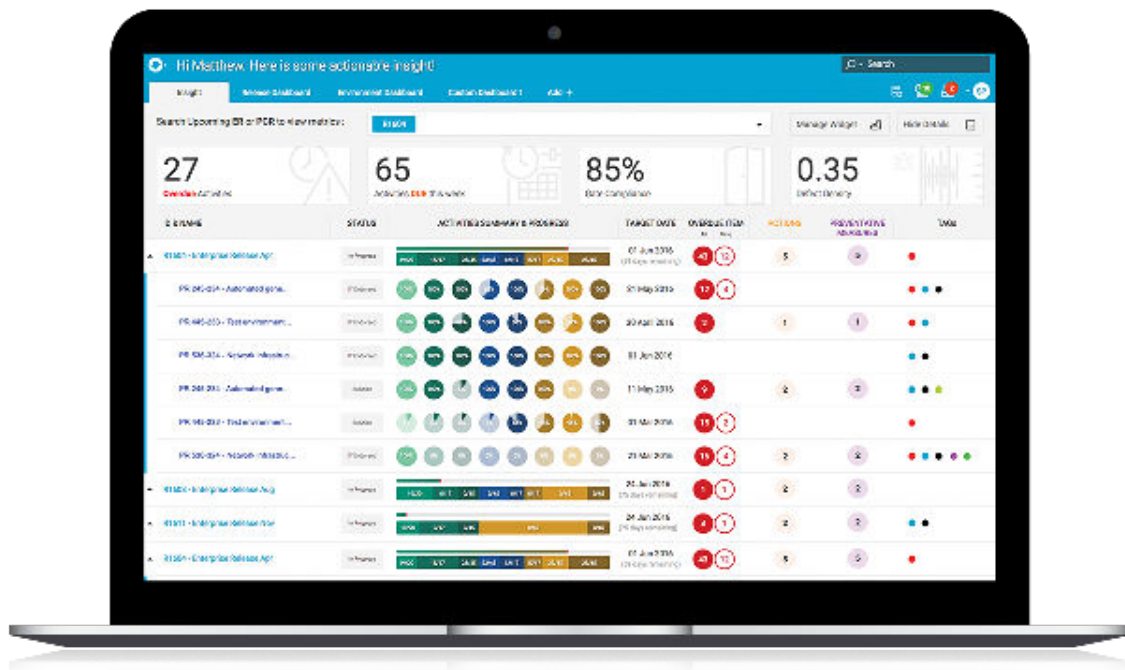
Hi Matthew. Here is some actionable insight

Search

Insight | Release Dashboard | Environment Dashboard | Custom Dashboard 1 | Add +

Search Upcoming ER or PCR to view metrics: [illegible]

Manage Widget | Hide Details

27
Overdue Activities

65
Activities Due this week

85%
Gate Compliance

0.35
Defect Density

| E R NAME | STATUS | ACTIVITIES SUMMARY & PROGRESS | TARGET DATE | OVERDUE ITEM | ACTIONS | PREVENTATIVE MEASURES | TAGS |
|---|---|---|---|---|---|---|---|
| R1801 - Enterprise Release Apr | In Progress | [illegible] | 01 Jun 2016 | 43 12 | 5 | 3 | |
| PR 345-034 - Automated gene... | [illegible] | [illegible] | 31 May 2016 | 12 4 | | | |
| PR 445-233 - Test environment... | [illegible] | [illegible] | 30 April 2016 | 12 | 1 | 1 | |
| PR 536-234 - Network infrastr... | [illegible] | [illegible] | 01 Jun 2016 | | | | |
| PR 345-034 - Automated gene... | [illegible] | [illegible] | 11 May 2016 | 9 | 2 | 2 | |
| PR 445-237 - Test environment... | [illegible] | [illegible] | 01 Mar 2016 | 15 2 | | | |
| PR 536-234 - Network infrastr... | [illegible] | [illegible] | 01 Mar 2016 | 15 4 | 2 | 2 | |
| R1802 - Enterprise Release Aug | In Progress | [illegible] | 24 Jan 2016 | 1 1 | 2 | 2 | |
| R1803 - Enterprise Release Nov | In Progress | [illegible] | 24 Jan 2016 | 4 1 | 2 | 2 | |
| R1804 - Enterprise Release Apr | In Progress | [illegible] | 01 Jun 2016 | 43 12 | 5 | 3 | |